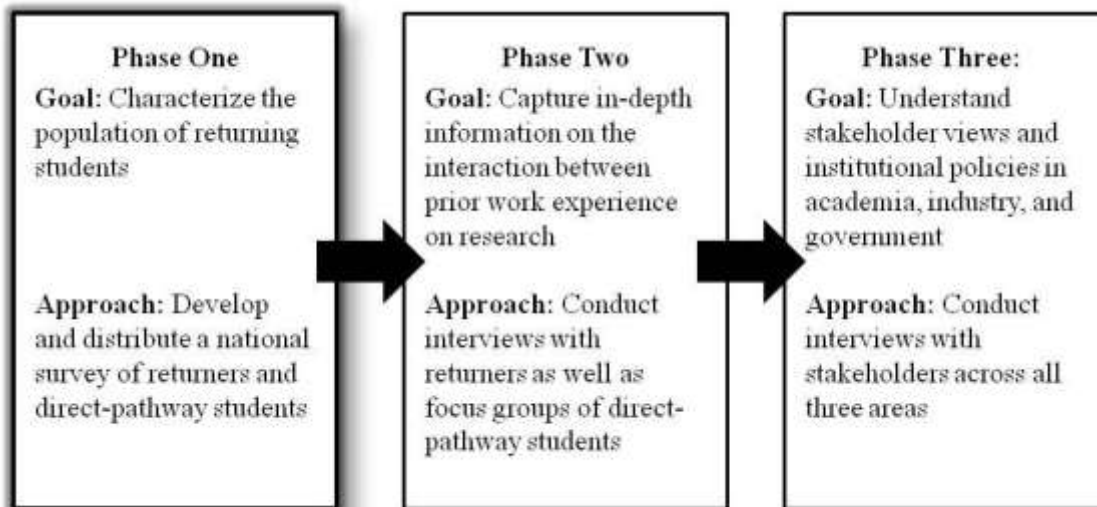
Phase One

Goal: Characterize the population of returning students

Approach: Develop and distribute a national survey of returners and direct-pathway students

Phase Two

Goal: Capture in-depth information on the interaction between prior work experience on research

Approach: Conduct interviews with returners as well as focus groups of direct-pathway students

Phase Three:

Goal: Understand stakeholder views and institutional policies in academia, industry, and government

Approach: Conduct interviews with stakeholders across all three areas